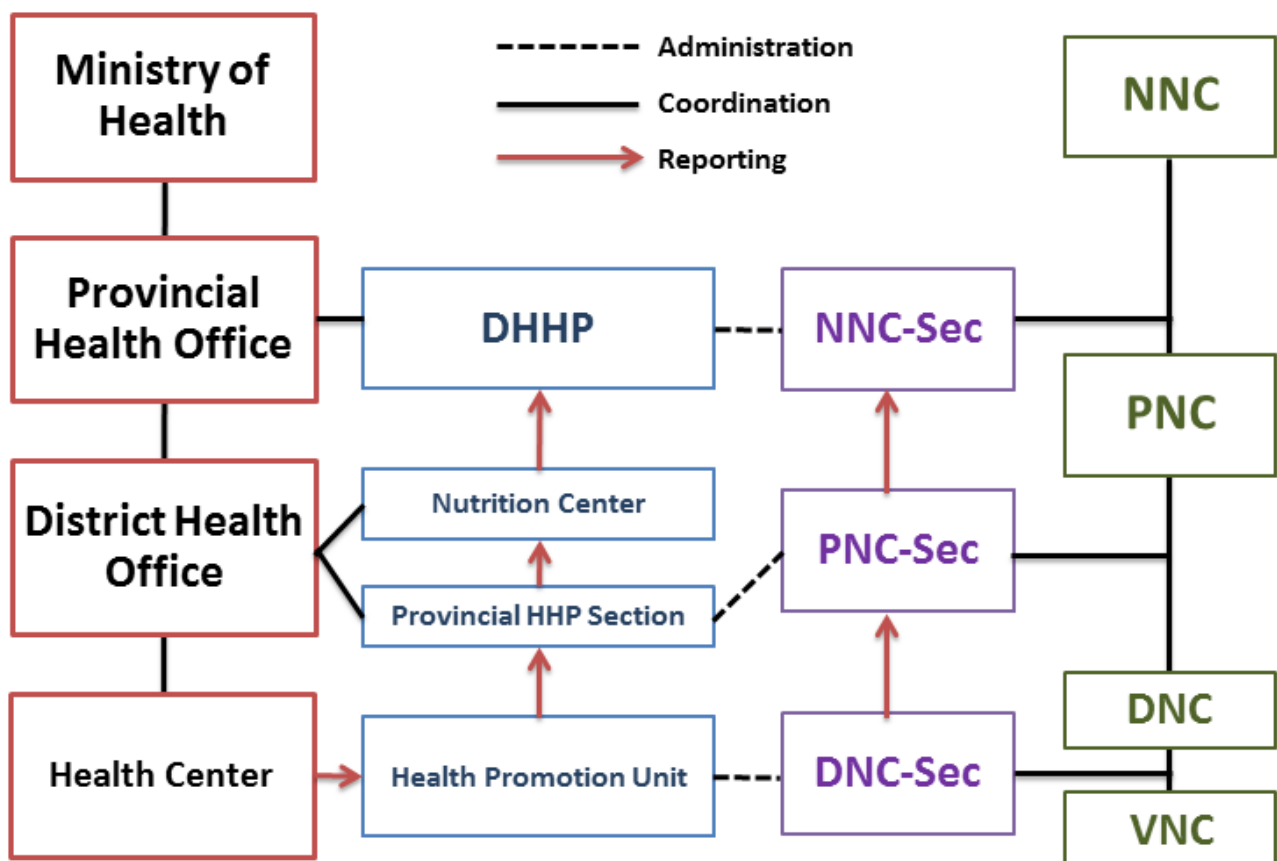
Ministry of Health

Administration
Coordination
Reporting

NNC

Provincial Health Office

DHHP

NNC-Sec

PNC

District Health Office

Nutrition Center

PNC-Sec

Provincial HHP Section

DNC

Health Center

Health Promotion Unit

DNC-Sec

VNC